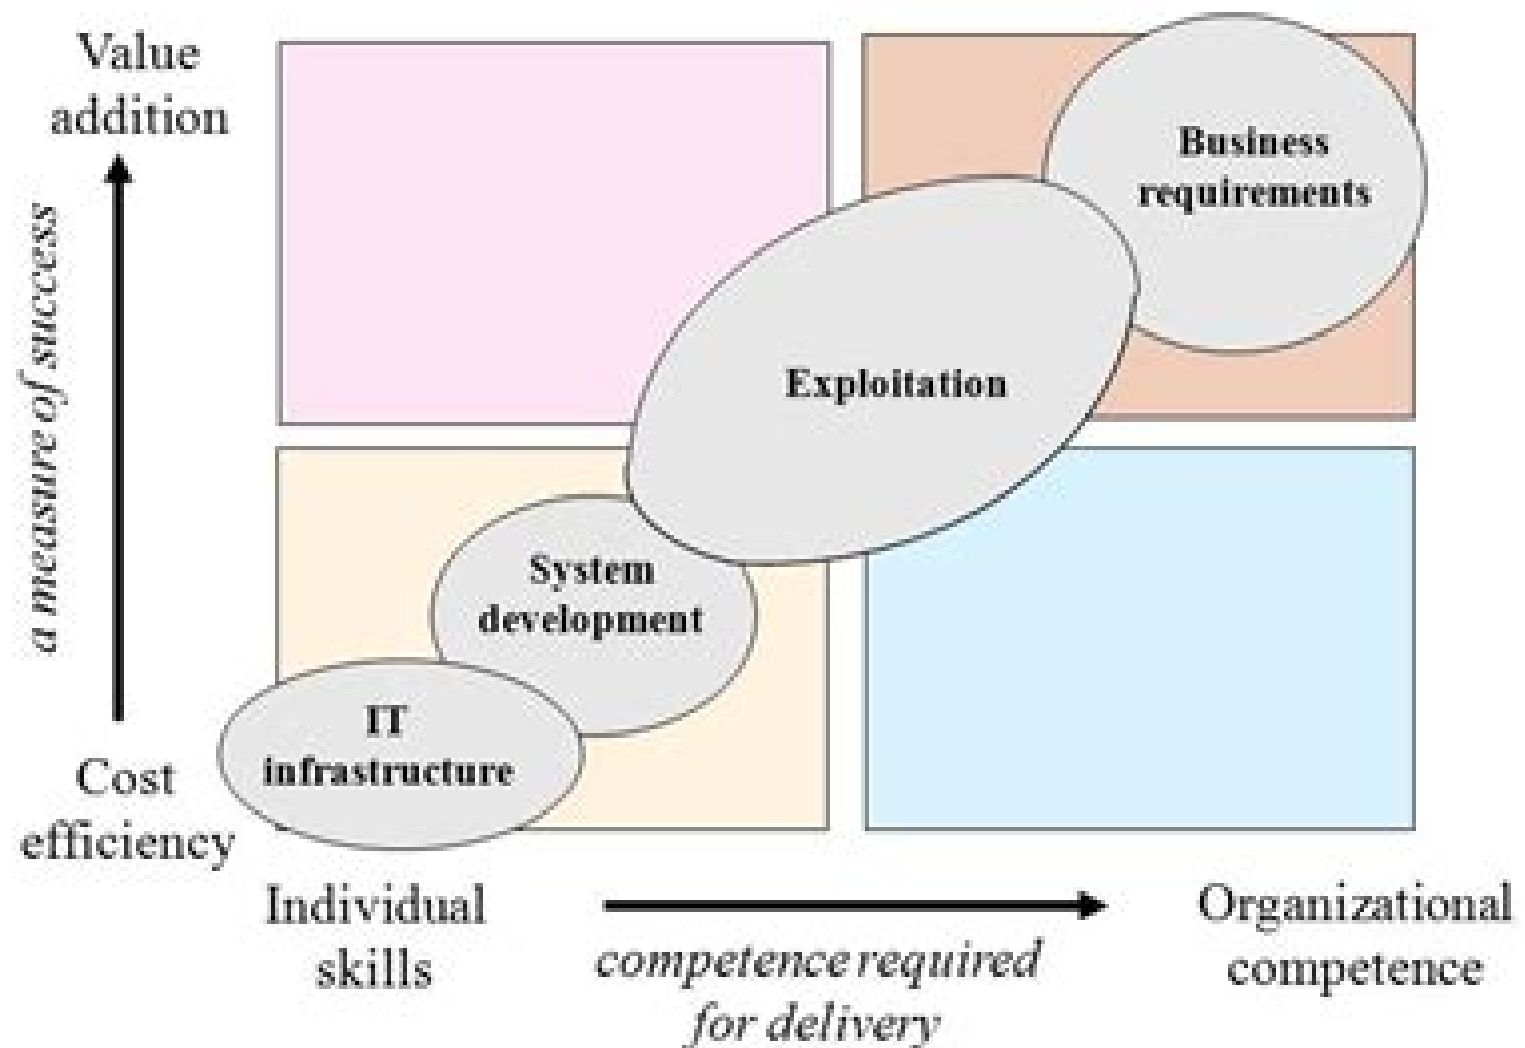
Value addition

a measure of success

Cost efficiency

Business requirements

Exploitation

System development

IT infrastructure

Individual skills

competence required for delivery

Organizational competence